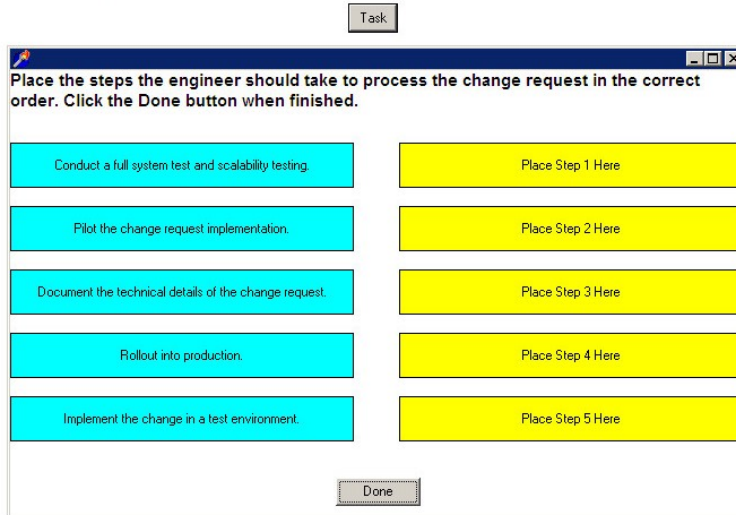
Task

Place the steps the engineer should take to process the change request in the correct order. Click the Done button when finished.

Conduct a full system test and scalability testing.

Place Step 1 Here

Pilot the change request implementation.

Place Step 2 Here

Document the technical details of the change request.

Place Step 3 Here

Rollout into production.

Place Step 4 Here

Implement the change in a test environment.

Place Step 5 Here

Done